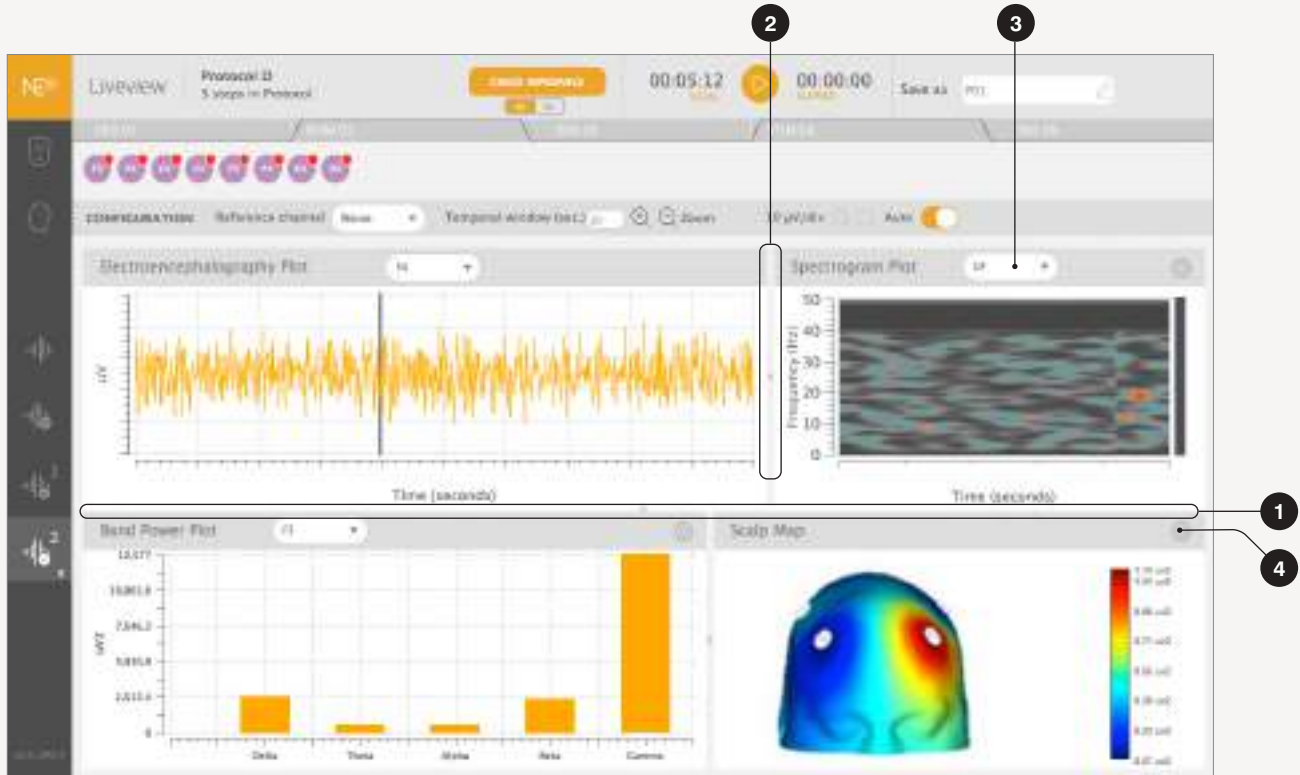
NE

Liveview

Protocol D
5 steps in Protocol

00:05:12

00:00:00

Save as

CONFIGURATION Reference channel None Temporal window (sec.) Zoom Auto

Electroencephalography Plot

Spectrogram Plot

uV

Time (seconds)

50
40
30
20
10
0

Frequency (Hz)

Time (seconds)

Band Power Plot

Scalp Map

12,177
10,061.8
7,546.2
5,030.8
2,515.4
0

uV2

Delta Theta Alpha Beta Gamma

1
2
3
4